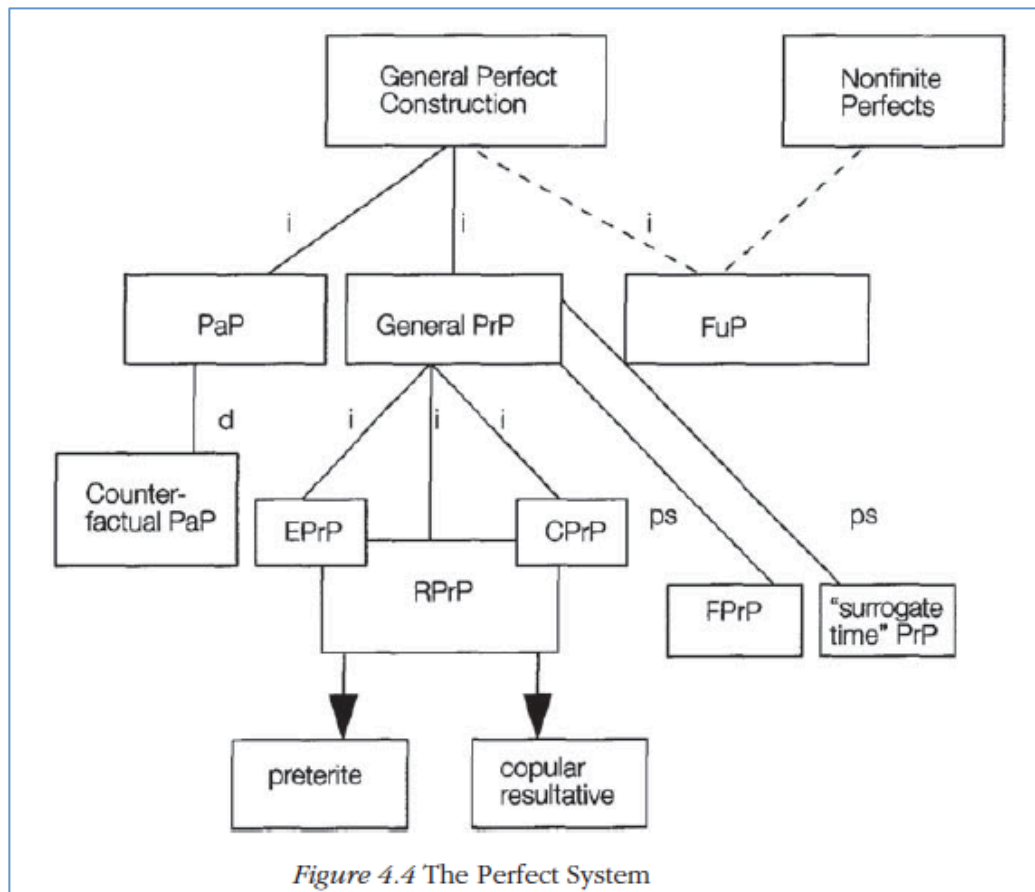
General Perfect Construction

Nonfinite Perfects

i

i

i

PaP

General PrP

FuP

d

i

i

i

Counter-factual PaP

EPrP

CPrP

ps

ps

RPrP

FPrP

"surrogate time" PrP

preterite

copular resultative

*Figure 4.4* The Perfect System